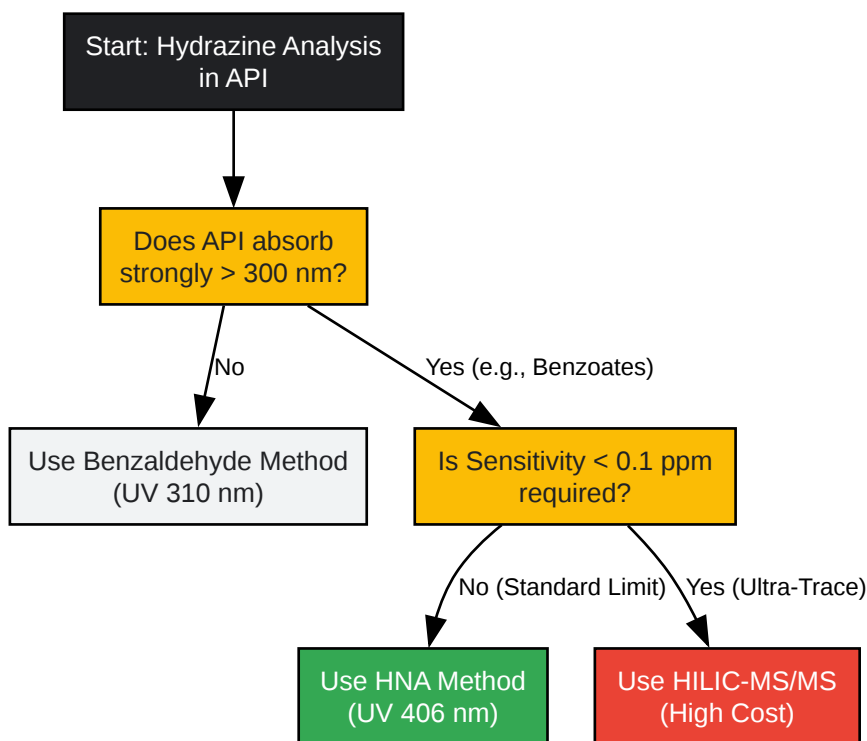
Start: Hydrazine Analysis in API

Does API absorb strongly > 300 nm?

No

Yes (e.g., Benzoates)

Use Benzaldehyde Method (UV 310 nm)

Is Sensitivity < 0.1 ppm required?

No (Standard Limit)

Yes (Ultra-Trace)

Use HNA Method (UV 406 nm)

Use HILIC-MS/MS (High Cost)